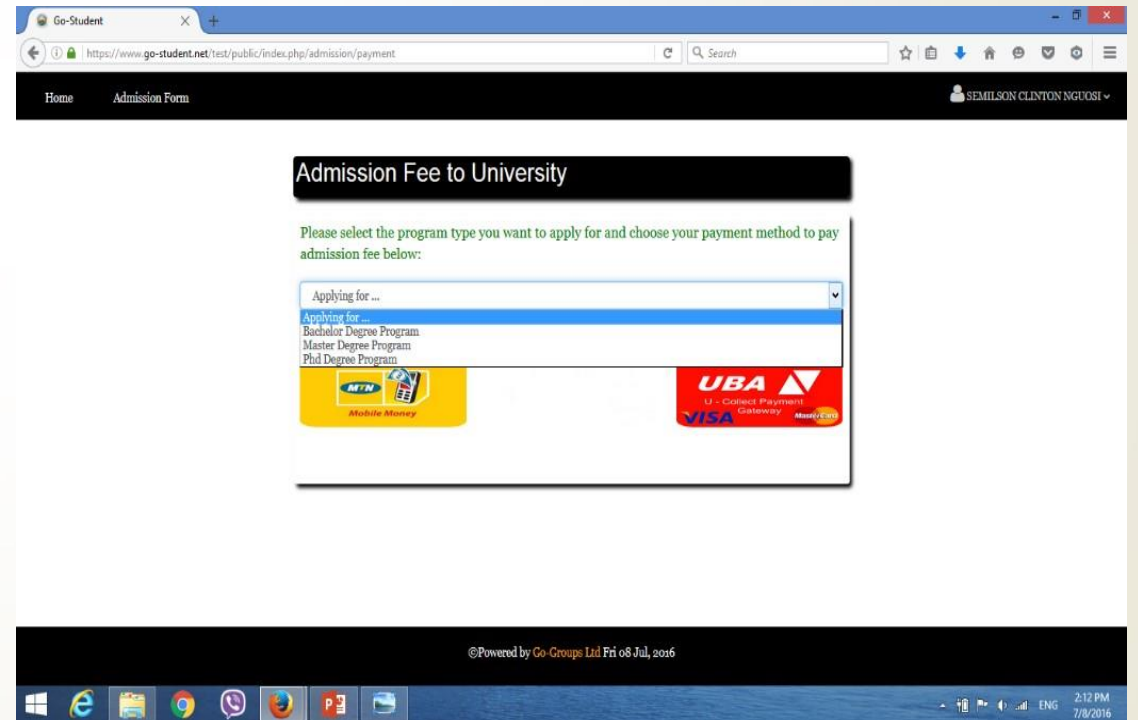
Go-Student

https://www.go-student.net/test/public/index.php/admission/payment

Search

Home Admission Form

SEMILSON CLINTON NGUOSI

Admission Fee to University

Please select the program type you want to apply for and choose your payment method to pay admission fee below:

Applying for ...

Applying for ...
Bachelor Degree Program
Master Degree Program
Phd Degree Program

MTN Mobile Money

UBA U - Collect Payment Gateway VISA MasterCard

©Powered by Go-Groups Ltd Fri 08 Jul, 2016

ENG 2:12 PM 7/8/2016